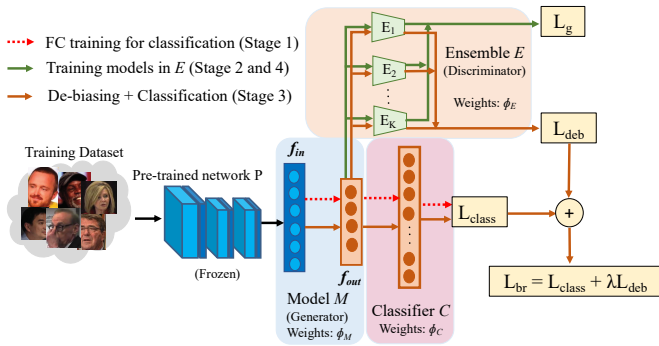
FC training for classification (Stage 1)
Training models in $E$ (Stage 2 and 4)
De-biasing + Classification (Stage 3)

$E_1$
$E_2$
$E_K$
Ensemble $E$
(Discriminator)
Weights: $\phi_E$

$L_g$
$L_{deb}$

Training Dataset
Pre-trained network P
(Frozen)

$f_{in}$
$f_{out}$
Model $M$
(Generator)
Weights: $\phi_M$

Classifier $C$
Weights: $\phi_C$

$L_{class}$
+
$L_{br} = L_{class} + \lambda L_{deb}$